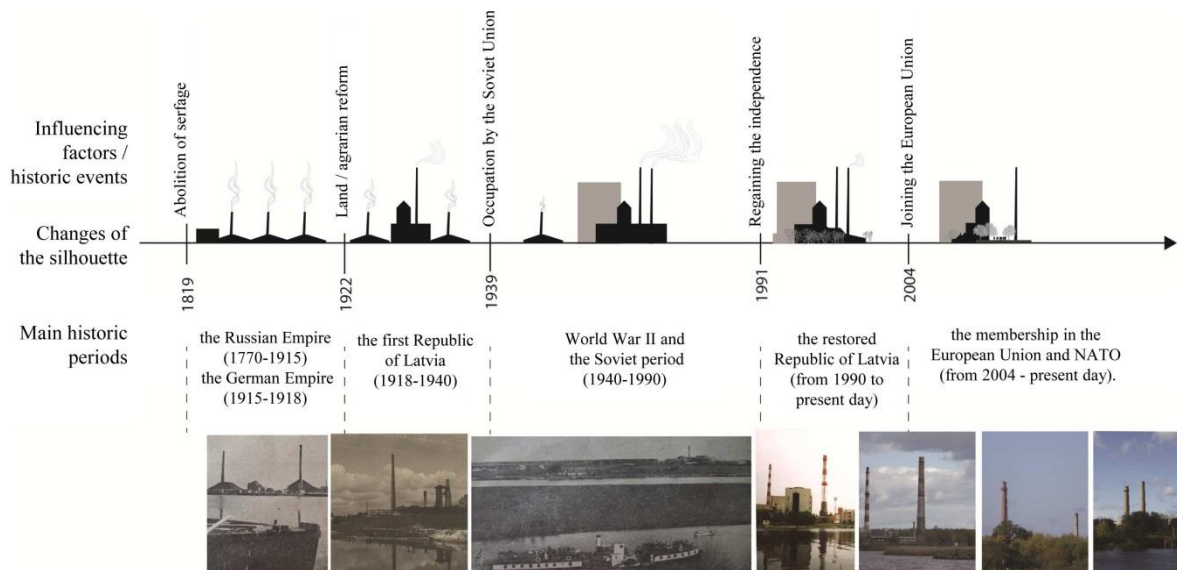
Influencing factors / historic events

Changes of the silhouette

Main historic periods

Abolition of serfage

1819

Land / agrarian reform

1922

Occupation by the Soviet Union

1939

Regaining the independence

1991

Joining the European Union

2004

the Russian Empire (1770-1915) the German Empire (1915-1918)

the first Republic of Latvia (1918-1940)

World War II and the Soviet period (1940-1990)

the restored Republic of Latvia (from 1990 to present day)

the membership in the European Union and NATO (from 2004 - present day).